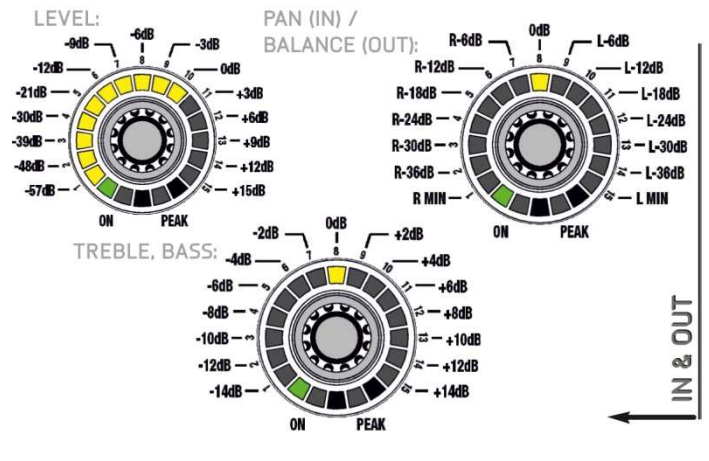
LEVEL:

-6dB
-9dB
-3dB
-12dB
0dB
-21dB
+3dB
-30dB
+6dB
-39dB
+9dB
-48dB
+12dB
-57dB
+15dB
1
2
3
4
5
6
7
8
9
10
11
12
13
14
15
ON
PEAK

PAN (IN) /
BALANCE (OUT):

0dB
R-6dB
L-6dB
R-12dB
L-12dB
R-18dB
L-18dB
R-24dB
L-24dB
R-30dB
L-30dB
R-36dB
L-36dB
R MIN
L MIN
1
2
3
4
5
6
7
8
9
10
11
12
13
14
15
ON
PEAK

TREBLE, BASS:

0dB
-2dB
+2dB
-4dB
+4dB
-6dB
+6dB
-8dB
+8dB
-10dB
+10dB
-12dB
+12dB
-14dB
+14dB
1
2
3
4
5
6
7
8
9
10
11
12
13
14
15
ON
PEAK

IN & OUT